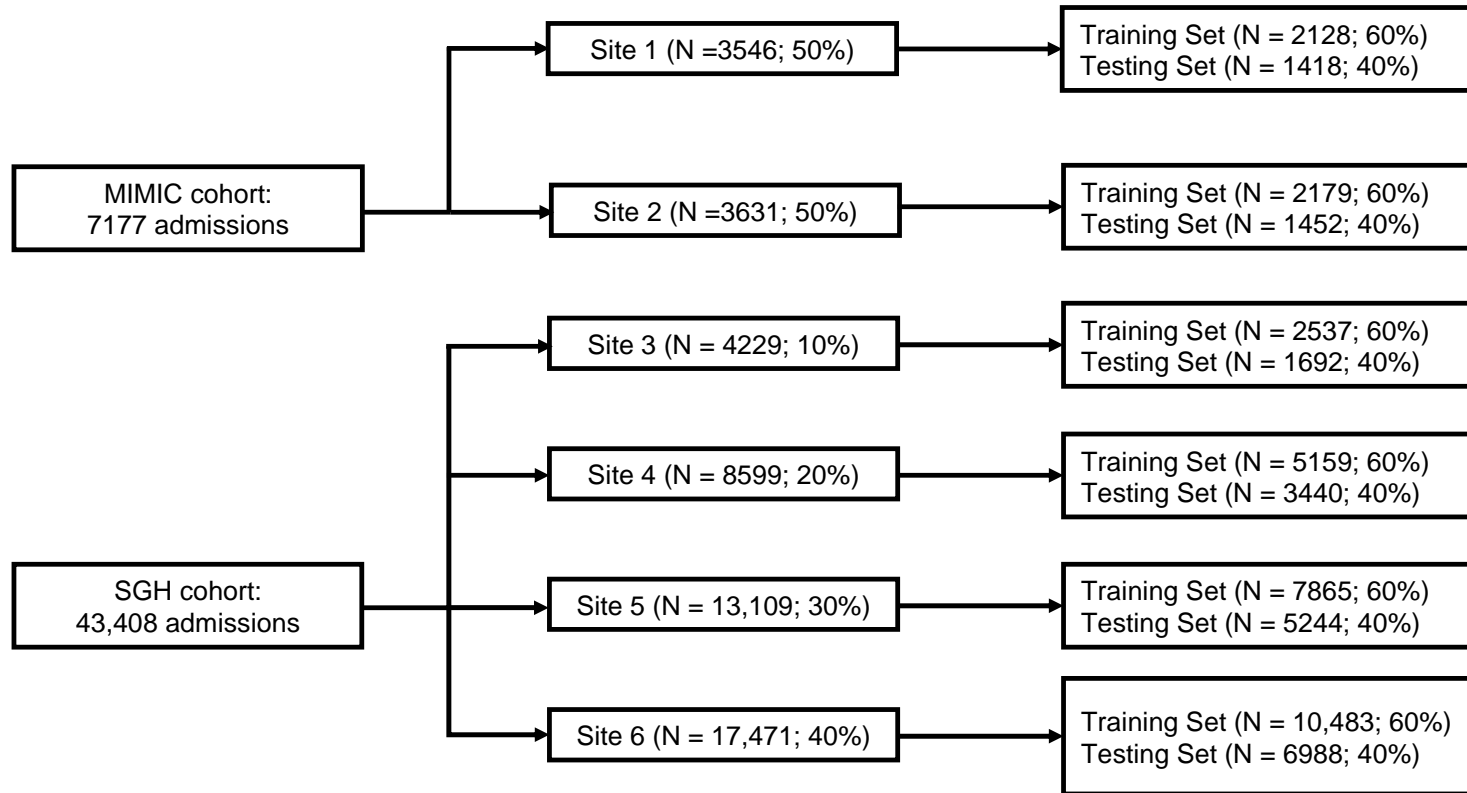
MIMIC cohort:
7177 admissions

Site 1 (N =3546; 50%)

Training Set (N = 2128; 60%)
Testing Set (N = 1418; 40%)

Site 2 (N =3631; 50%)

Training Set (N = 2179; 60%)
Testing Set (N = 1452; 40%)

SGH cohort:
43,408 admissions

Site 3 (N = 4229; 10%)

Training Set (N = 2537; 60%)
Testing Set (N = 1692; 40%)

Site 4 (N = 8599; 20%)

Training Set (N = 5159; 60%)
Testing Set (N = 3440; 40%)

Site 5 (N = 13,109; 30%)

Training Set (N = 7865; 60%)
Testing Set (N = 5244; 40%)

Site 6 (N = 17,471; 40%)

Training Set (N = 10,483; 60%)
Testing Set (N = 6988; 40%)